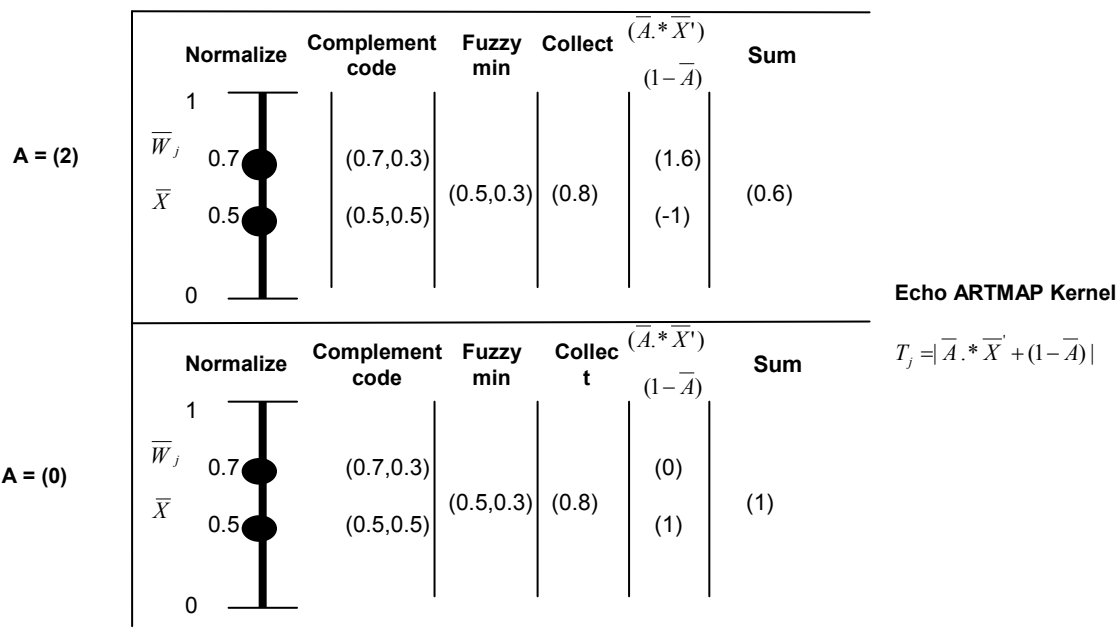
| | Normalize | Complement code | Fuzzy min | Collect | $(\overline{A}.*\overline{X}')$ $(1-\overline{A})$ | Sum |
|---|---|---|---|---|---|---|
| A = (2) | 1 $\overline{W}_j$ 0.7 $\overline{X}$ 0.5 0 | (0.7,0.3) (0.5,0.5) | (0.5,0.3) | (0.8) | (1.6) (-1) | (0.6) |

| | Normalize | Complement code | Fuzzy min | Collec t | $(\overline{A}.*\overline{X}')$ $(1-\overline{A})$ | Sum |
|---|---|---|---|---|---|---|
| A = (0) | 1 $\overline{W}_j$ 0.7 $\overline{X}$ 0.5 0 | (0.7,0.3) (0.5,0.5) | (0.5,0.3) | (0.8) | (0) (1) | (1) |

Echo ARTMAP Kernel

$T_j = |\overline{A}.*\overline{X}' + (1-\overline{A})|$